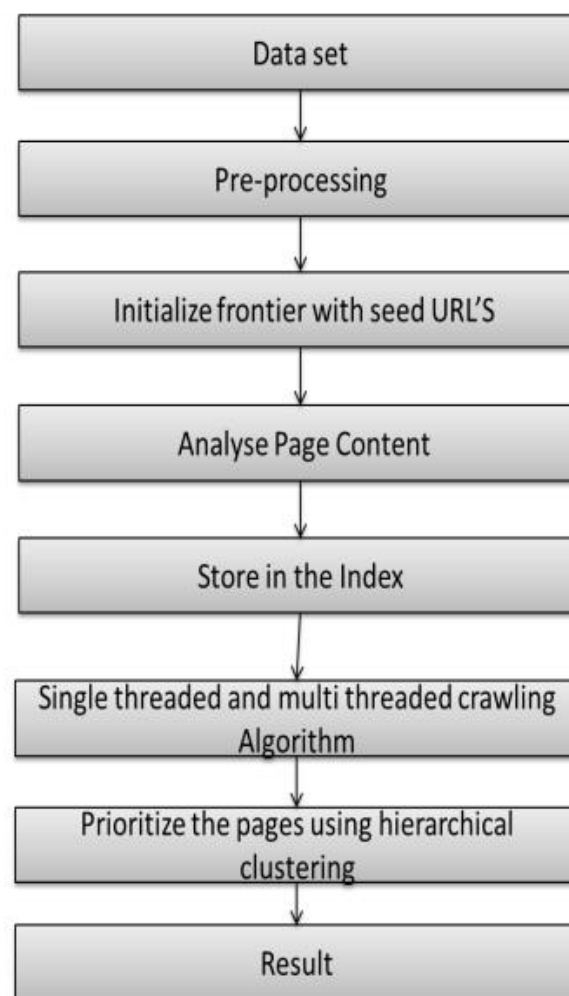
Data set

Pre-processing

Initialize frontier with seed URL'S

Analyse Page Content

Store in the Index

Single threaded and multi threaded crawling Algorithm

Prioritize the pages using hierarchical clustering

Result